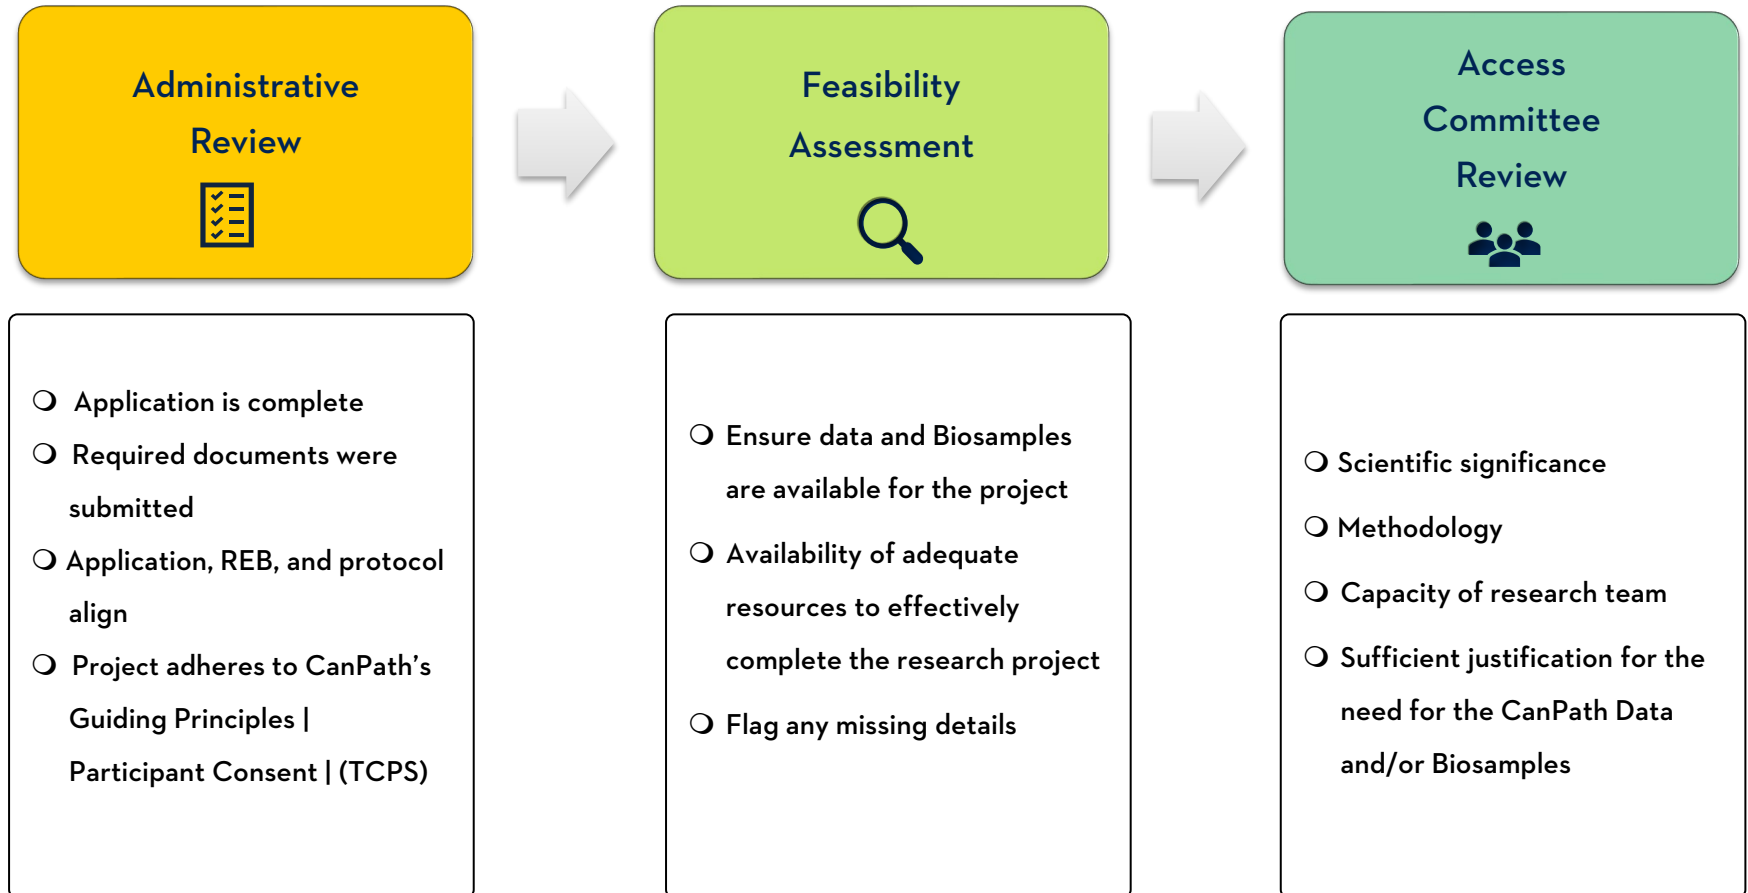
Administrative Review

Feasibility Assessment

Access Committee Review

❍ Application is complete
❍ Required documents were submitted
❍ Application, REB, and protocol align
❍ Project adheres to CanPath's Guiding Principles | Participant Consent | (TCPS)

❍ Ensure data and Biosamples are available for the project
❍ Availability of adequate resources to effectively complete the research project
❍ Flag any missing details

❍ Scientific significance
❍ Methodology
❍ Capacity of research team
❍ Sufficient justification for the need for the CanPath Data and/or Biosamples